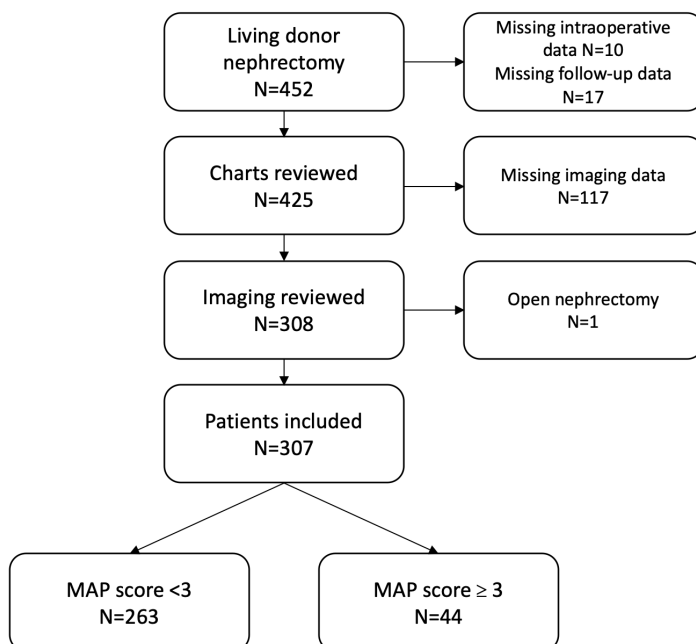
Living donor nephrectomy
N=452

Missing intraoperative data N=10
Missing follow-up data N=17

Charts reviewed
N=425

Missing imaging data
N=117

Imaging reviewed
N=308

Open nephrectomy
N=1

Patients included
N=307

MAP score <3
N=263

MAP score $\geq$ 3
N=44